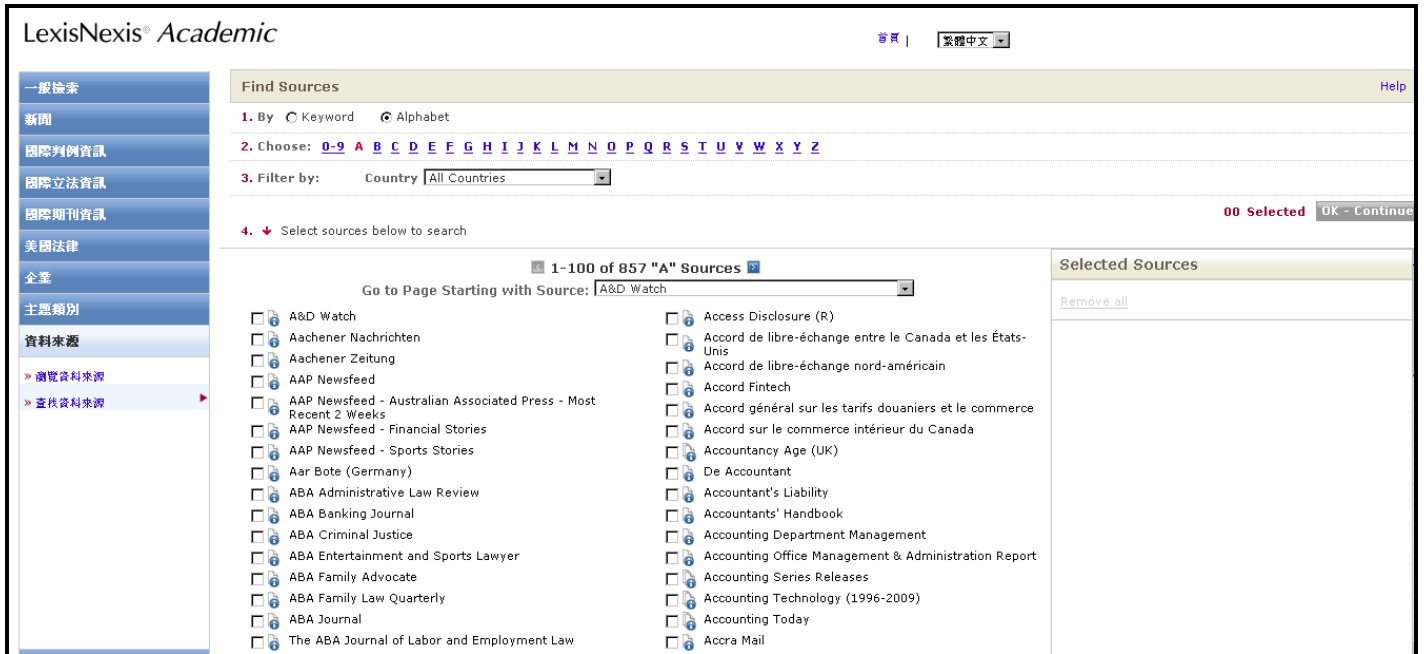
LexisNexis® Academic

首頁 | 繁體中文

一般檢索
新聞
國際判例資訊
國際立法資訊
國際期刊資訊
美國法律
企業
主題類別
資料來源
» 瀏覽資料來源
» 查找資料來源

Find Sources

Help

1. By Keyword Alphabet

2. Choose: 0-9 A B C D E F G H I J K L M N O P Q R S T U V W X Y Z

3. Filter by: Country All Countries

00 Selected OK - Continue

4. Select sources below to search

1-100 of 857 "A" Sources

Go to Page Starting with Source: A&D Watch

A&D Watch
Aachener Nachrichten
Aachener Zeitung
AAP Newsfeed
AAP Newsfeed - Australian Associated Press - Most Recent 2 Weeks
AAP Newsfeed - Financial Stories
AAP Newsfeed - Sports Stories
Aar Bote (Germany)
ABA Administrative Law Review
ABA Banking Journal
ABA Criminal Justice
ABA Entertainment and Sports Lawyer
ABA Family Advocate
ABA Family Law Quarterly
ABA Journal
The ABA Journal of Labor and Employment Law

Access Disclosure (R)
Accord de libre-échange entre le Canada et les États-Unis
Accord de libre-échange nord-américain
Accord Fintech
Accord général sur les tarifs douaniers et le commerce
Accord sur le commerce intérieur du Canada
Accountancy Age (UK)
De Accountant
Accountant's Liability
Accountants' Handbook
Accounting Department Management
Accounting Office Management & Administration Report
Accounting Series Releases
Accounting Technology (1996-2009)
Accounting Today
Accra Mail

Selected Sources

Remove all